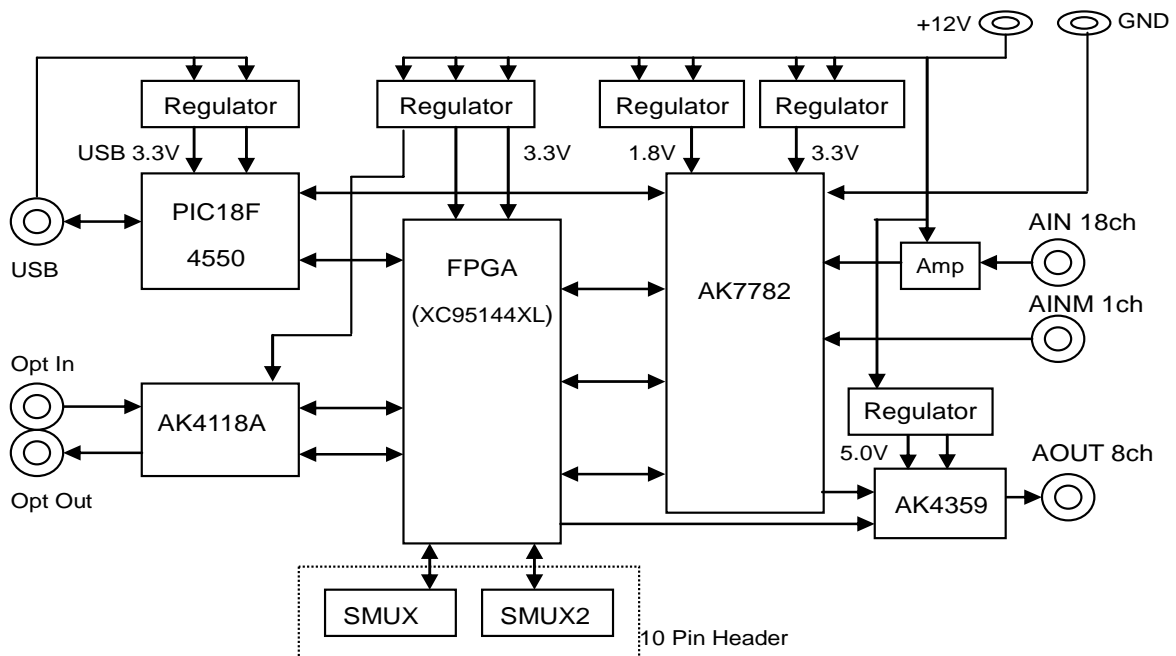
+12V
GND
Regulator
Regulator
Regulator
Regulator
USB 3.3V
3.3V
1.8V
3.3V
PIC18F
4550
USB
FPGA
(XC95144XL)
AK7782
AIN 18ch
Amp
AINM 1ch
Opt In
AK4118A
Opt Out
Regulator
5.0V
AOUT 8ch
AK4359
SMUX
SMUX2
10 Pin Header